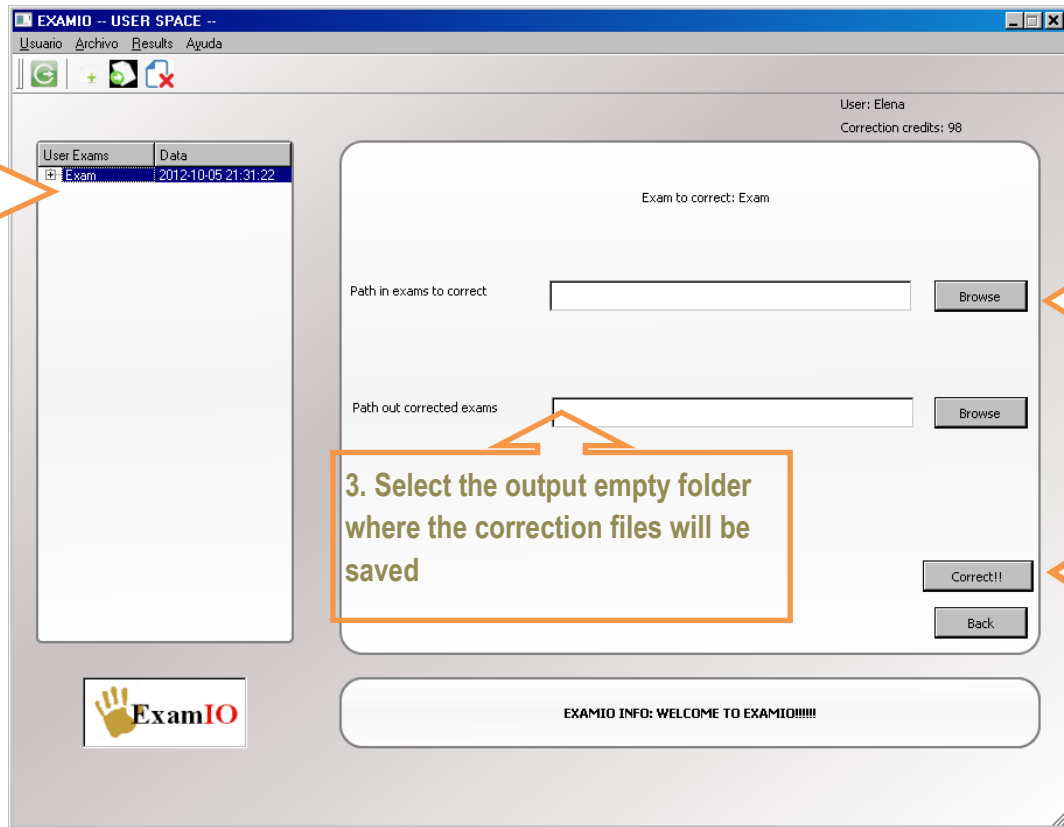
EXAMIO -- USER SPACE --

Usuario Archivo Results Ayuda

User: Elena

Correction credits: 98

| User Exams | Data |
|---|---|
| Exam | 2012-10-05 21:31:22 |

Exam to correct: Exam

Path in exams to correct

Browse

Path out corrected exams

Browse

3. Select the output empty folder where the correction files will be saved

Correct!!

Back

ExamIO

EXAMIO INFO: WELCOME TO EXAMIO!!!!!!